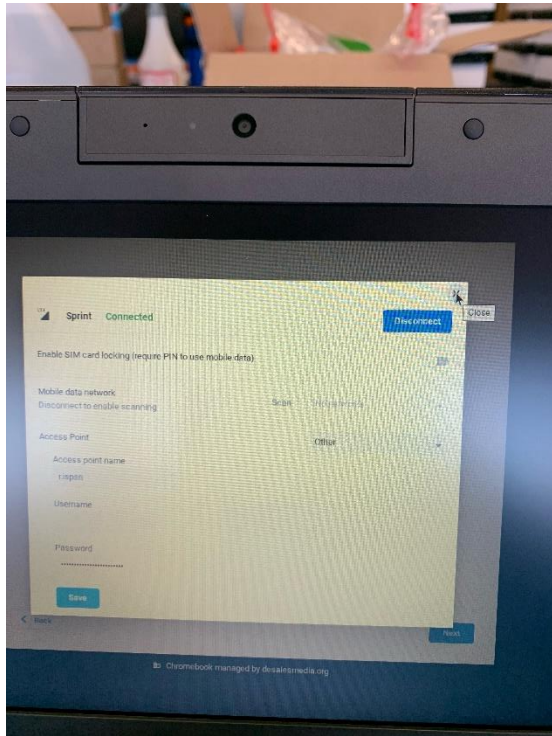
Sprint Connected

Disconnect

Close

Enable SIM card locking (require PIN to use mobile data)

Mobile data network
Disconnect to enable scanning

Scan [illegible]

Access Point

Other

Access point name
r.ispsn

Username

Password
••••••••••••••••••••

Save

Back

Next

Chromebook managed by desalesmedia.org